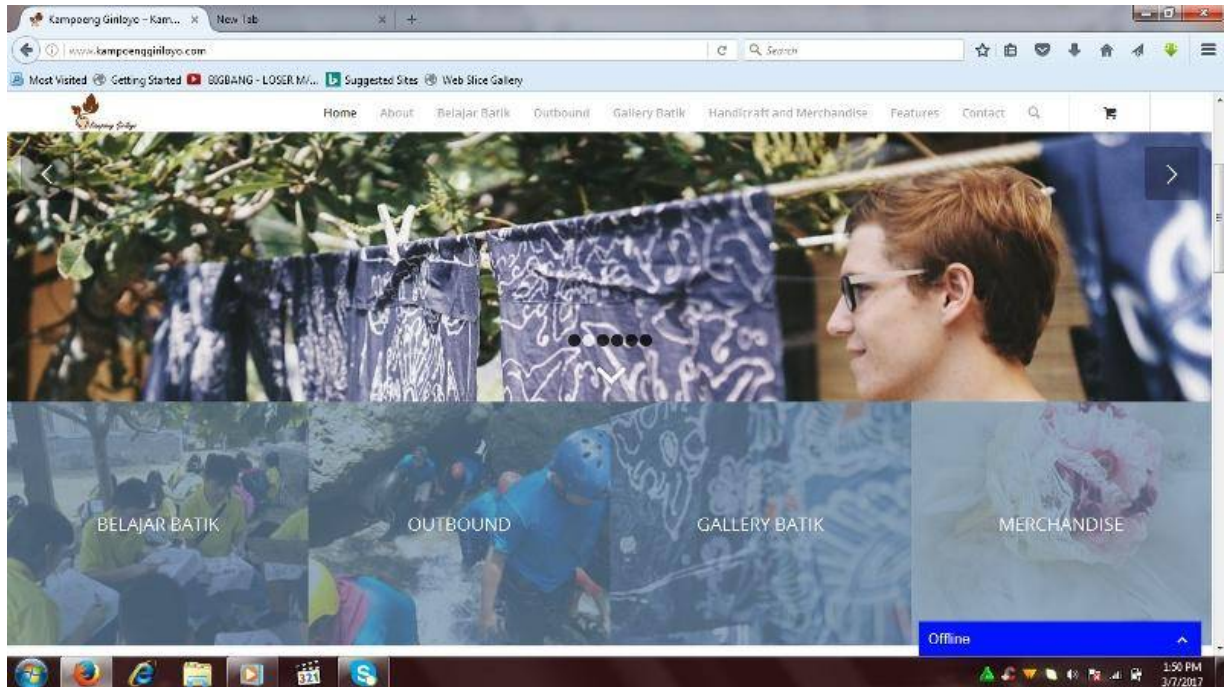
Kampoeng Giriloyo - Kam... ×
New Tab
www.kampoenggiriloyo.com
Search
Most Visited
Getting Started
BIGBANG - LOSER M/...
Suggested Sites
Web Slice Gallery

Home
About
Belajar Batik
Outbound
Gallery Batik
Handicraft and Merchandise
Features
Contact

BELAJAR BATIK
OUTBOUND
GALLERY BATIK
MERCHANDISE

Offline

1:50 PM
3/7/2017